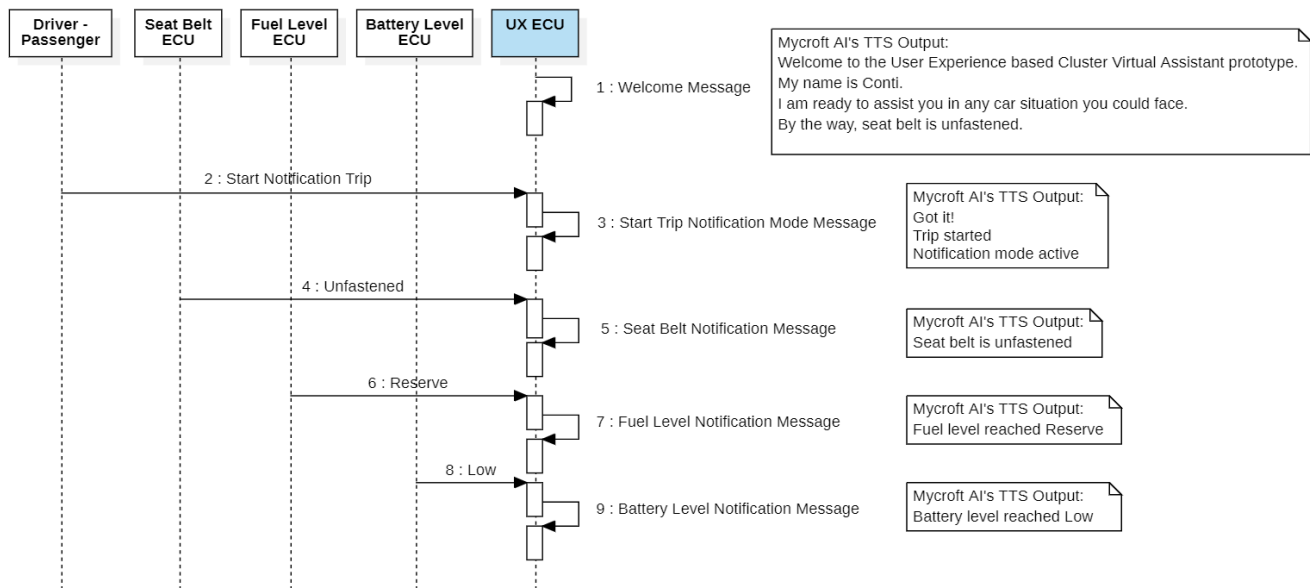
Driver - Passenger

Seat Belt ECU

Fuel Level ECU

Battery Level ECU

UX ECU

1 : Welcome Message

Mycroft AI's TTS Output:
Welcome to the User Experience based Cluster Virtual Assistant prototype.
My name is Conti.
I am ready to assist you in any car situation you could face.
By the way, seat belt is unfastened.

2 : Start Notification Trip

3 : Start Trip Notification Mode Message

Mycroft AI's TTS Output:
Got it!
Trip started
Notification mode active

4 : Unfastened

5 : Seat Belt Notification Message

Mycroft AI's TTS Output:
Seat belt is unfastened

6 : Reserve

7 : Fuel Level Notification Message

Mycroft AI's TTS Output:
Fuel level reached Reserve

8 : Low

9 : Battery Level Notification Message

Mycroft AI's TTS Output:
Battery level reached Low